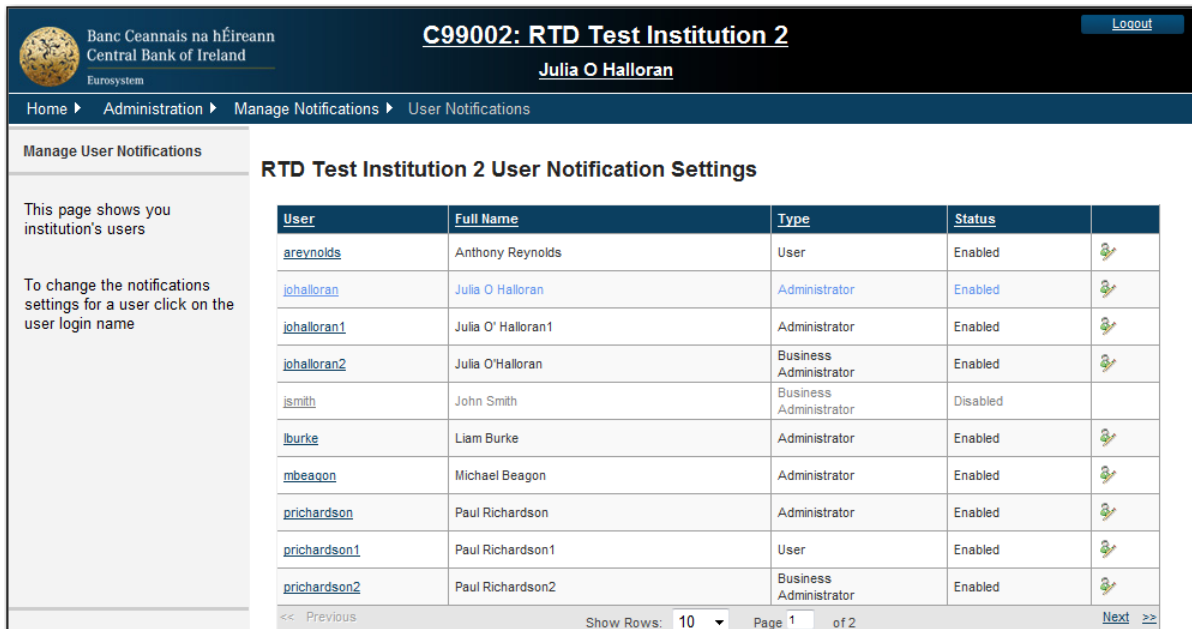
Banc Ceannais na hÉireann
Central Bank of Ireland
Eurosystem

C99002: RTD Test Institution 2
Julia O Halloran

Logout

Home ▸ Administration ▸ Manage Notifications ▸ User Notifications

Manage User Notifications

This page shows you institution's users

To change the notifications settings for a user click on the user login name

RTD Test Institution 2 User Notification Settings

| User | Full Name | Type | Status | |
|---|---|---|---|---|
| areynolds | Anthony Reynolds | User | Enabled | |
| johalloran | Julia O Halloran | Administrator | Enabled | |
| johalloran1 | Julia O' Halloran1 | Administrator | Enabled | |
| johalloran2 | Julia O'Halloran | Business Administrator | Enabled | |
| jsmith | John Smith | Business Administrator | Disabled | |
| lburke | Liam Burke | Administrator | Enabled | |
| mbeagon | Michael Beagon | Administrator | Enabled | |
| prichardson | Paul Richardson | Administrator | Enabled | |
| prichardson1 | Paul Richardson1 | User | Enabled | |
| prichardson2 | Paul Richardson2 | Business Administrator | Enabled | |

<< Previous   Show Rows: 10   Page 1 of 2   Next >>